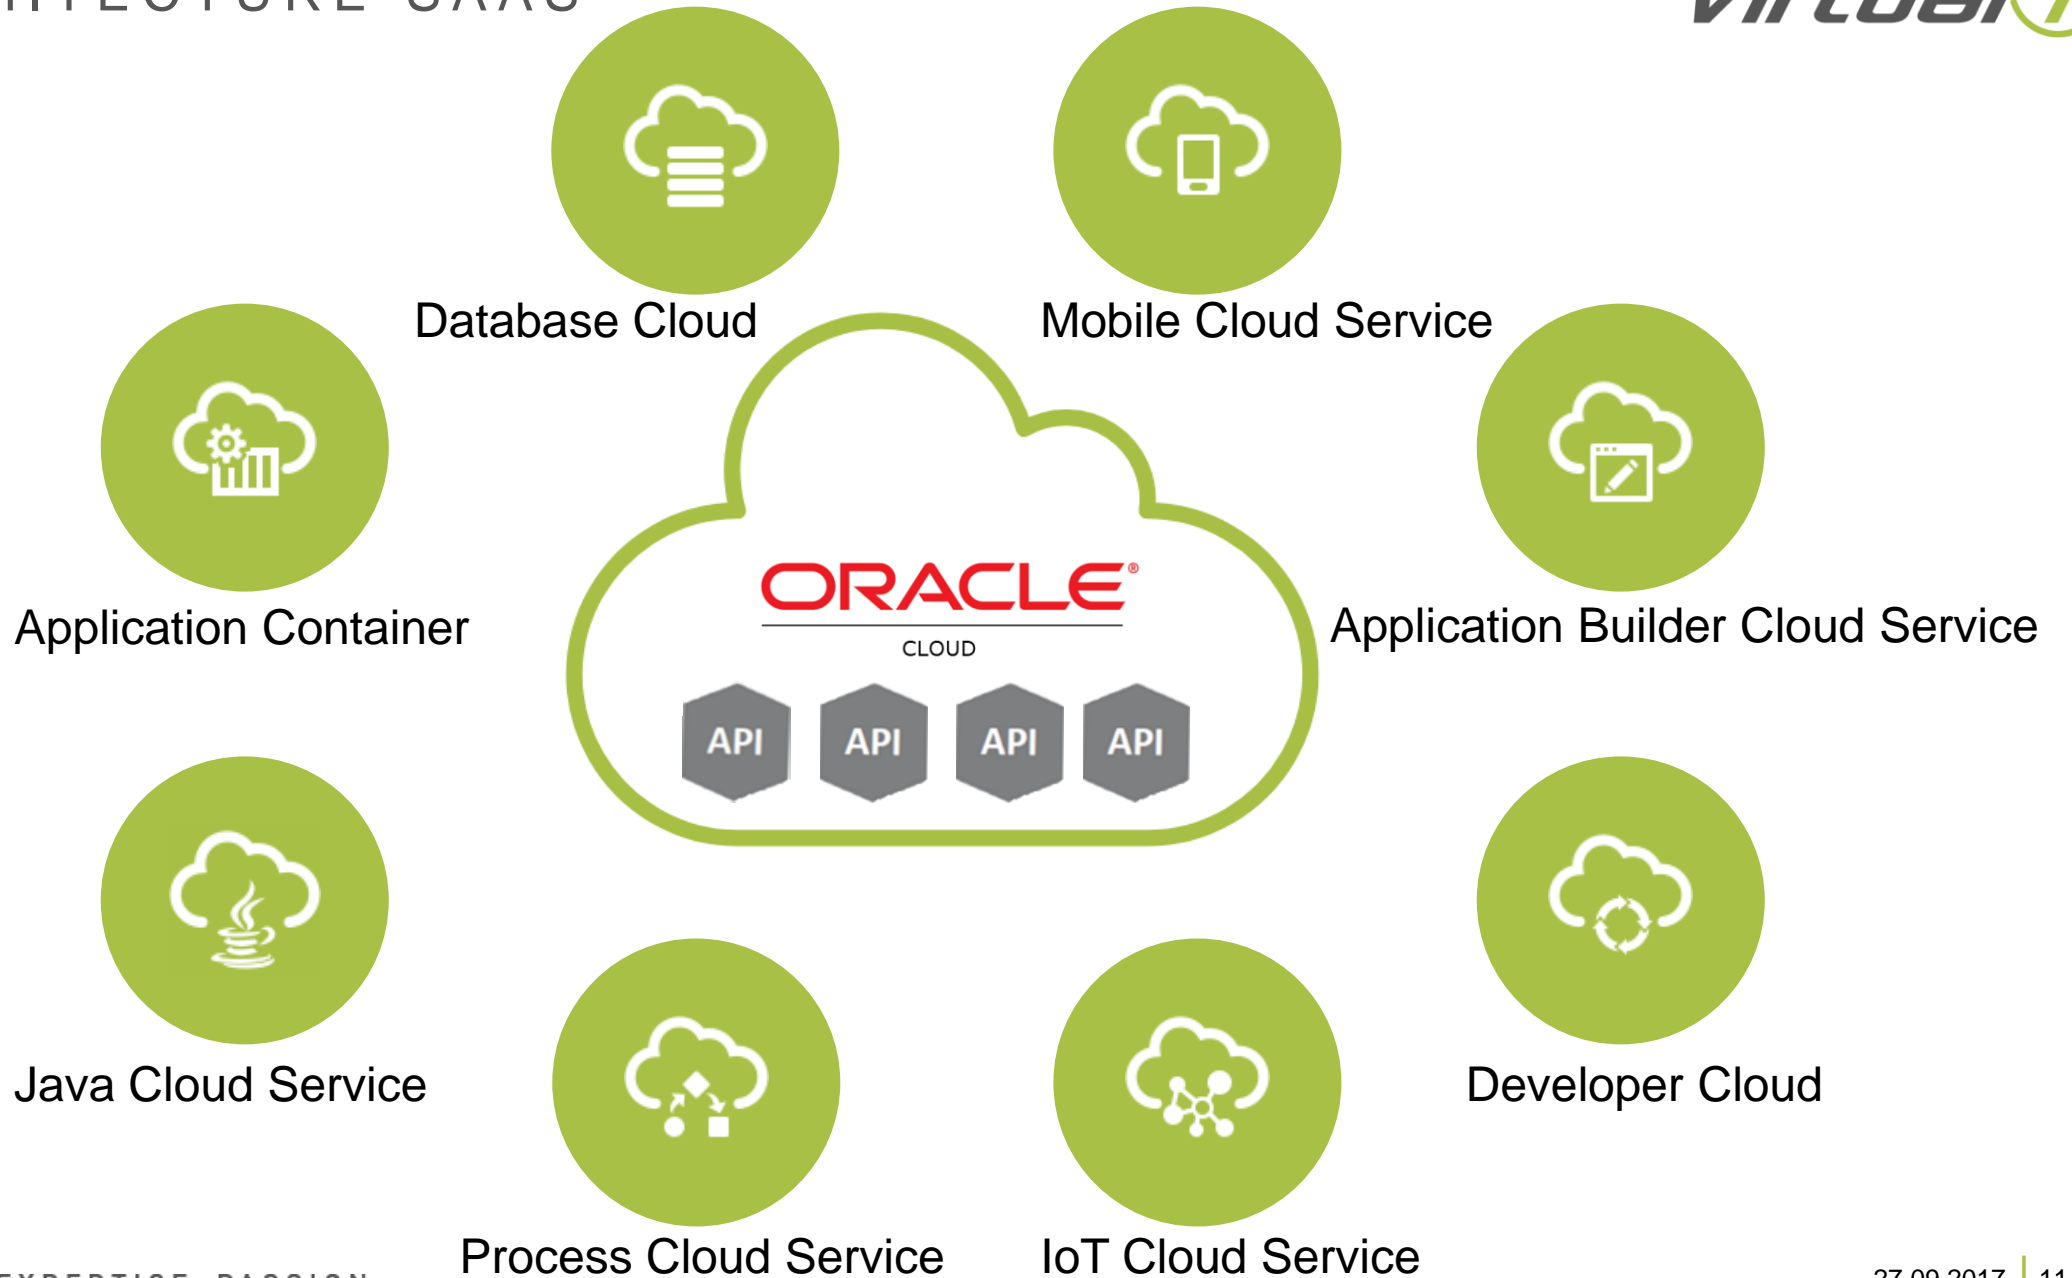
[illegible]

Database Cloud

Mobile Cloud Service

Application Container

ORACLE
CLOUD

API API API API

Application Builder Cloud Service

Java Cloud Service

Developer Cloud

Process Cloud Service

IoT Cloud Service

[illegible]

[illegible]